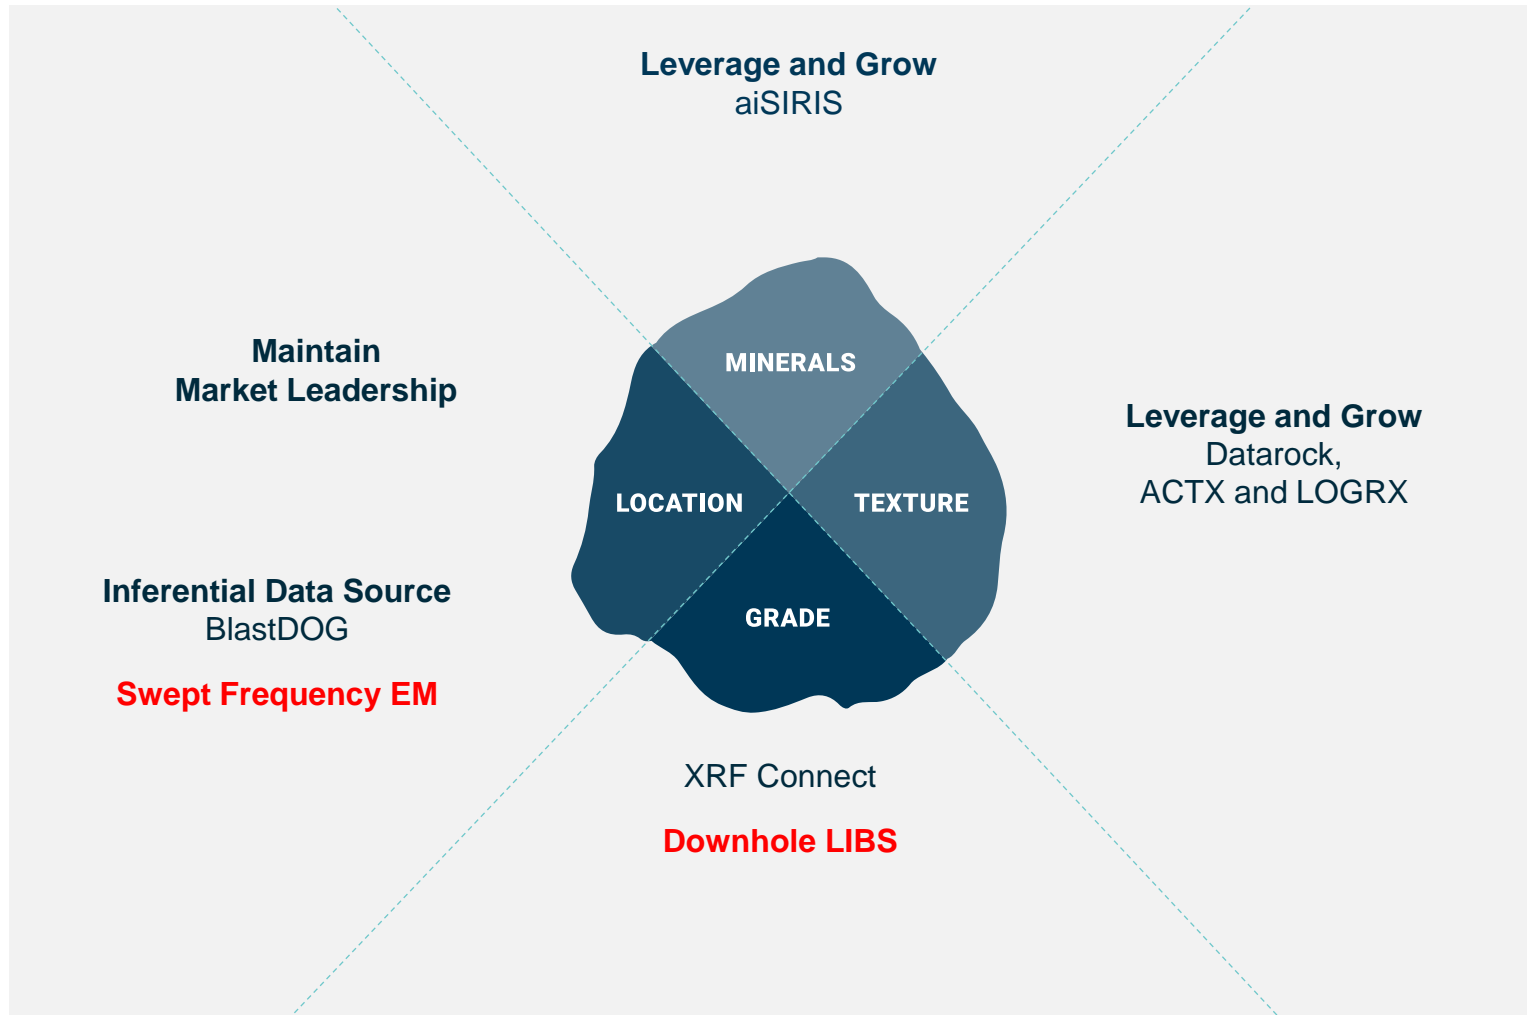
Leverage and Grow
aiSIRIS

Maintain
Market Leadership

MINERALS

LOCATION

TEXTURE

GRADE

Leverage and Grow
Datarock,
ACTX and LOGRX

Inferential Data Source
BlastDOG

Swept Frequency EM

XRF Connect

Downhole LIBS